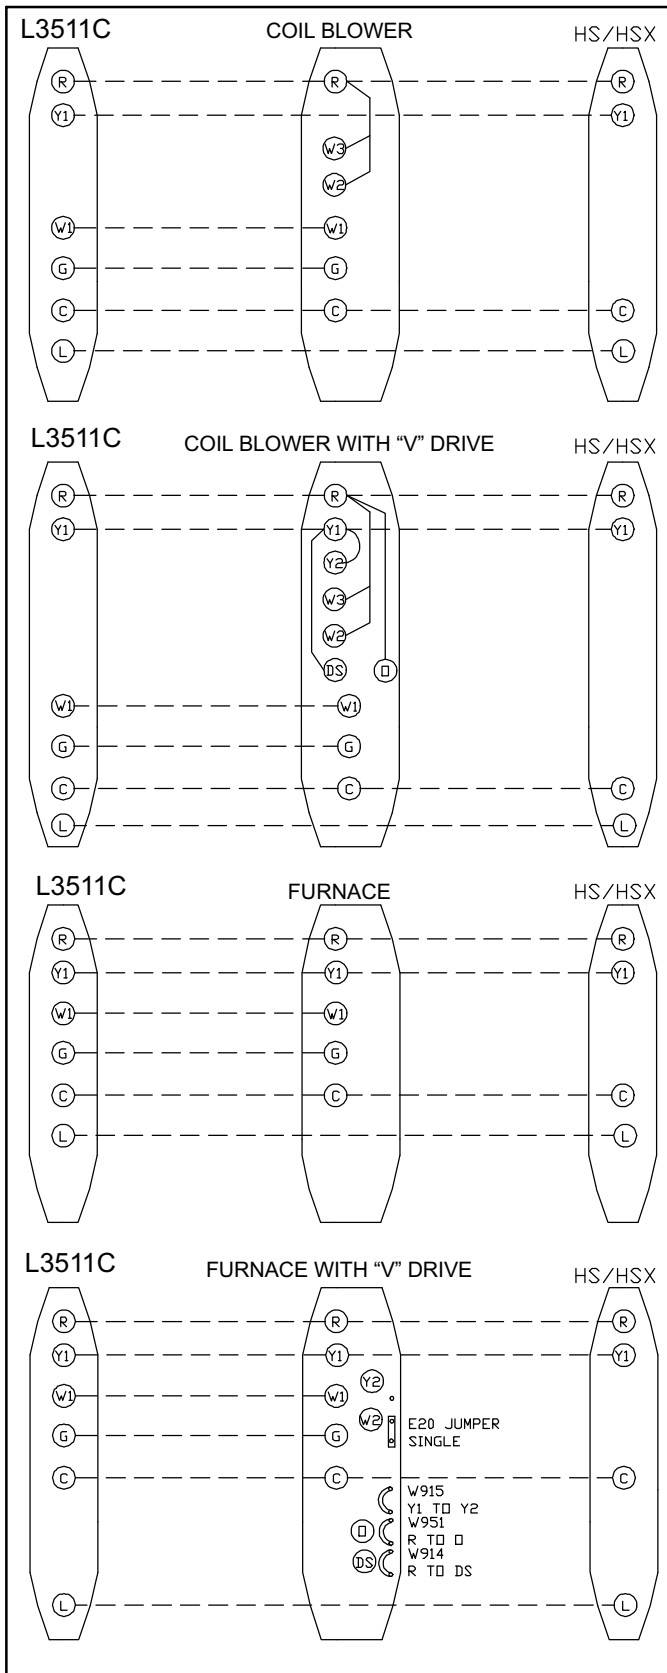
L3511C
COIL BLOWER
HS/HSX

R
Y1
W1
G
C
L

R
W3
W2
W1
G
C
L

R
Y1
C
L

L3511C
COIL BLOWER WITH "V" DRIVE
HS/HSX

R
Y1
W1
G
C
L

R
Y1
Y2
W3
W2
DS
O
W1
G
C
L

R
Y1
C
L

L3511C
FURNACE
HS/HSX

R
Y1
W1
G
C
L

R
Y1
W1
G
C

R
Y1
C
L

L3511C
FURNACE WITH "V" DRIVE
HS/HSX

R
Y1
W1
G
C
L

R
Y1
Y2
W1
W2
G
C
E20 JUMPER
SINGLE
W915
Y1 TO Y2
W951
O
R TO O
W914
DS
R TO DS

R
Y1
C
L